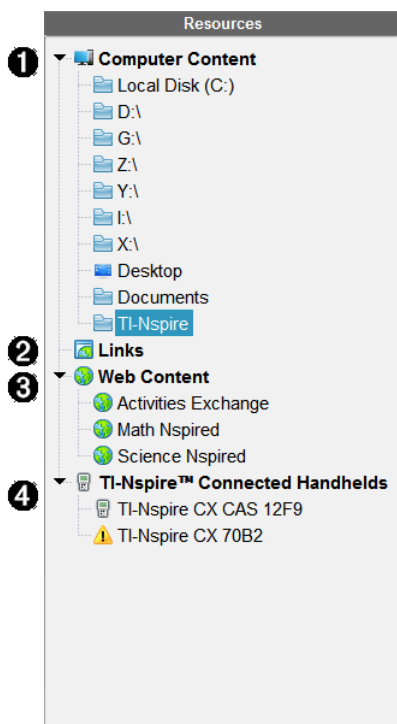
Resources

❶ Computer Content
Local Disk (C:)
D:\
G:\
Z:\
Y:\
I:\
X:\
Desktop
Documents
TI-Nspire

❷ Links

❸ Web Content
Activities Exchange
Math Nspired
Science Nspired

❹ TI-Nspire™ Connected Handhelds
TI-Nspire CX CAS 12F9
TI-Nspire CX 70B2